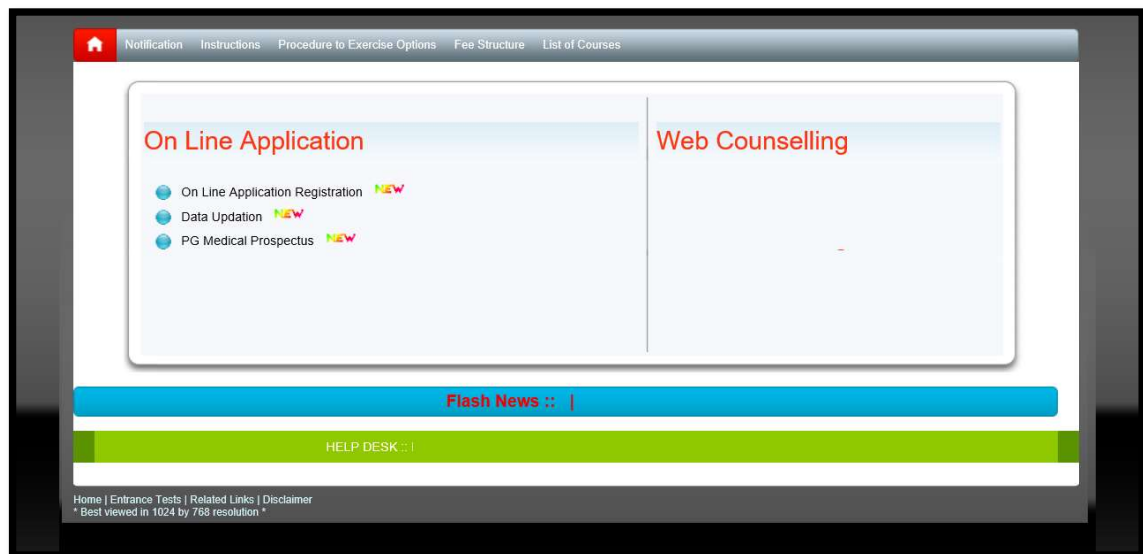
Notification Instructions Procedure to Exercise Options Fee Structure List of Courses

On Line Application

On Line Application Registration NEW
Data Updation NEW
PG Medical Prospectus NEW

Web Counselling

Flash News :: |

HELP DESK :: |

Home | Entrance Tests | Related Links | Disclaimer
* Best viewed in 1024 by 768 resolution *